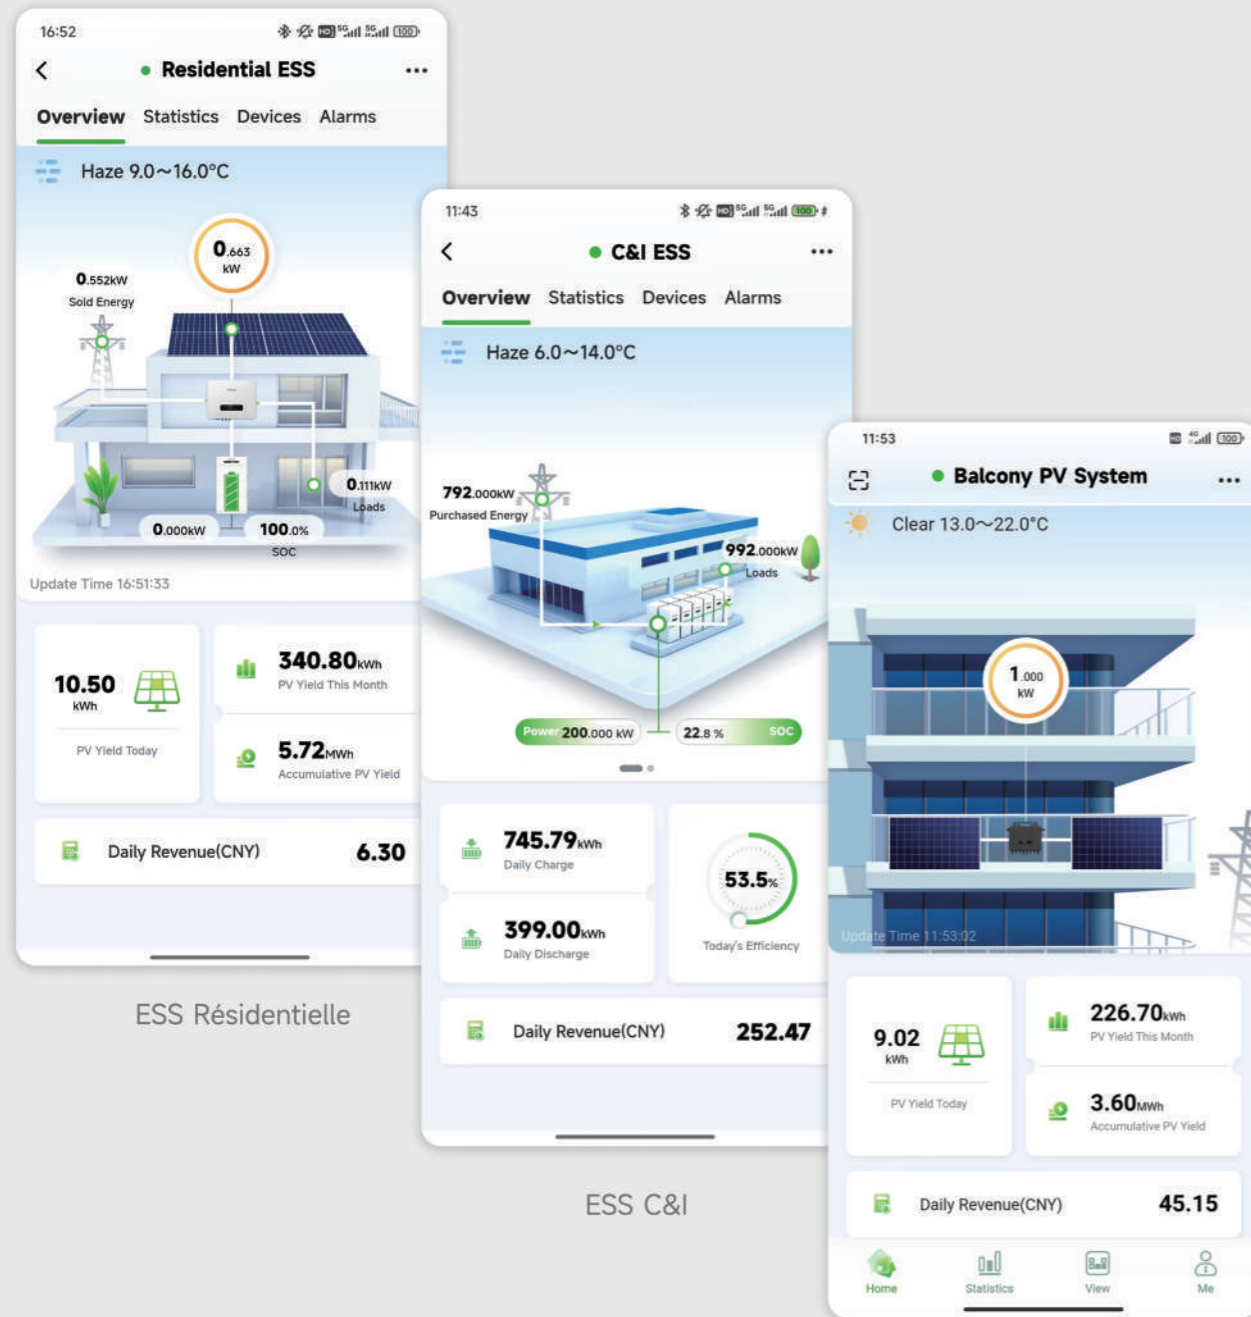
16:52

Residential ESS

Overview Statistics Devices Alarms

Haze 9.0~16.0°C

0.663 kW

0.552kW
Sold Energy

0.111kW
Loads

0.000kW

100.0%
SOC

Update Time 16:51:33

10.50
kWh
PV Yield Today

340.80kWh
PV Yield This Month

5.72MWh
Accumulative PV Yield

Daily Revenue(CNY) 6.30

ESS Résidentielle

11:43

C&I ESS

Overview Statistics Devices Alarms

Haze 6.0~14.0°C

792.000kW
Purchased Energy

992.000kW
Loads

Power 200.000 kW

22.8 % SOC

745.79kWh
Daily Charge

399.00kWh
Daily Discharge

53.5%
Today's Efficiency

Daily Revenue(CNY) 252.47

ESS C&I

11:53

Balcony PV System

Clear 13.0~22.0°C

1.000 kW

Update Time 11:53:02

9.02
kWh
PV Yield Today

226.70kWh
PV Yield This Month

3.60MWh
Accumulative PV Yield

Daily Revenue(CNY) 45.15

Home Statistics View Me